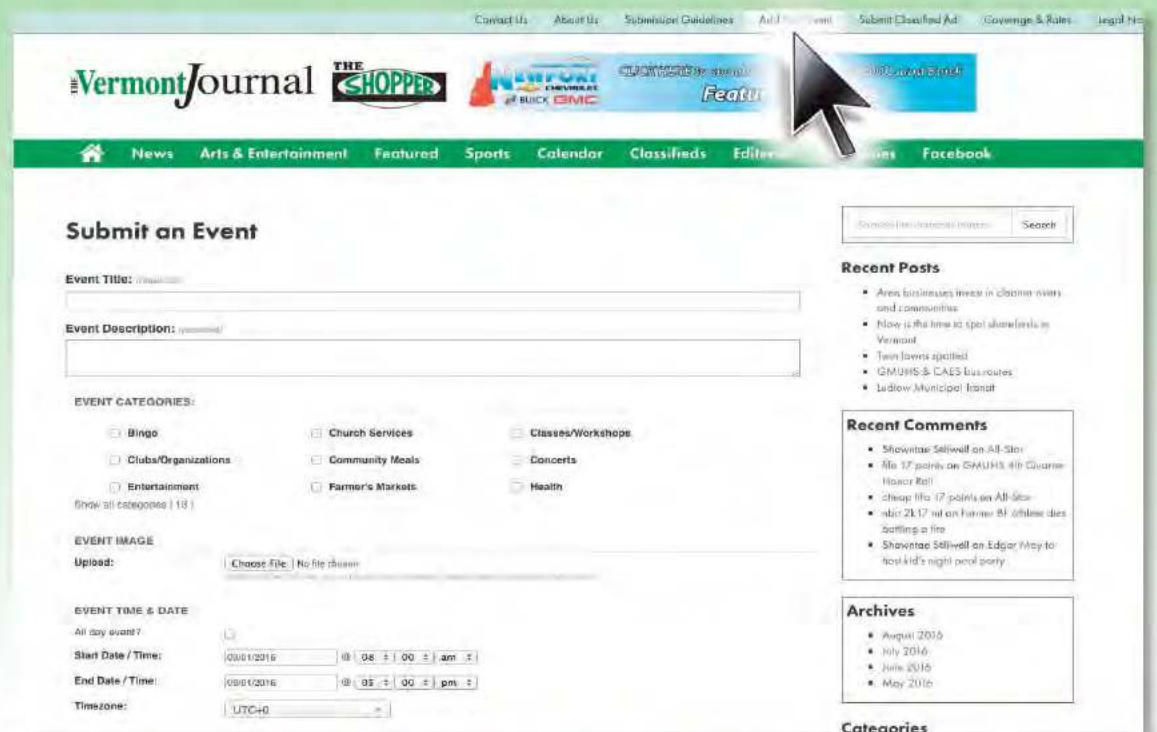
Contact Us About Us Submission Guidelines Add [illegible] Submit Classified Ad Coverage & Rates Legal No

THE Vermont Journal THE SHOPPER

NEWPORT CHEVROLET BUICK GMC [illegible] Featu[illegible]

News Arts & Entertainment Featured Sports Calendar Classifieds Edit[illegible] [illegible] Facebook

Submit an Event

Event Title: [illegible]

Event Description: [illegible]

EVENT CATEGORIES:

Bingo
Church Services
Classes/Workshops
Clubs/Organizations
Community Meals
Concerts
Entertainment
Farmer's Markets
Health

Show all categories ( 18 )

EVENT IMAGE

Upload: Choose File No file chosen

EVENT TIME & DATE

All day event?

Start Date / Time: 08/01/2016 @ 08 : 00 am

End Date / Time: 08/01/2016 @ 05 : 00 pm

Timezone: UTC+0

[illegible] Search

Recent Posts

• Area businesses invest in cleaner rivers and communities
• Now is the time to spot stoneflies in Vermont
• Twin fawns spotted
• GMUHS & CAES bus routes
• Ludlow Municipal Transit

Recent Comments

• Shawntae Stillwell on All-Star
• fifa 17 points on GMUHS 4th Quarter Honor Roll
• cheap fifa 17 points on All-Star
• nba 2k17 mt on Former BF athlete dies battling a fire
• Shawntae Stillwell on Edgar May to host kid's night pool party

Archives

• August 2016
• July 2016
• June 2016
• May 2016

Categories